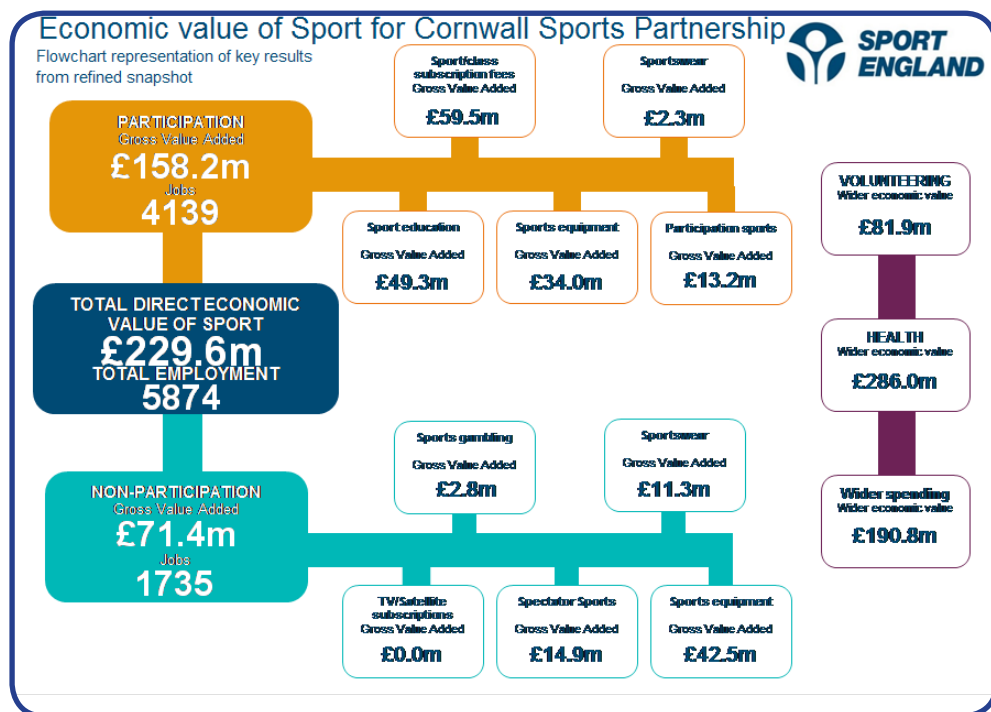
Economic value of Sport for Cornwall Sports Partnership

Flowchart representation of key results from refined snapshot

SPORT ENGLAND

PARTICIPATION
Gross Value Added
£158.2m
Jobs
4139

Sport/class subscription fees
Gross Value Added
£59.5m

Sportswear
Gross Value Added
£2.3m

Sport education
Gross Value Added
£49.3m

Sports equipment
Gross Value Added
£34.0m

Participation sports
Gross Value Added
£13.2m

TOTAL DIRECT ECONOMIC VALUE OF SPORT
£229.6m
TOTAL EMPLOYMENT
5874

NON-PARTICIPATION
Gross Value Added
£71.4m
Jobs
1735

Sports gambling
Gross Value Added
£2.8m

Sportswear
Gross Value Added
£11.3m

TV/Satellite subscriptions
Gross Value Added
£0.0m

Spectator Sports
Gross Value Added
£14.9m

Sports equipment
Gross Value Added
£42.5m

VOLUNTEERING
Wider economic value
£81.9m

HEALTH
Wider economic value
£286.0m

Wider spending
Wider economic value
£190.8m